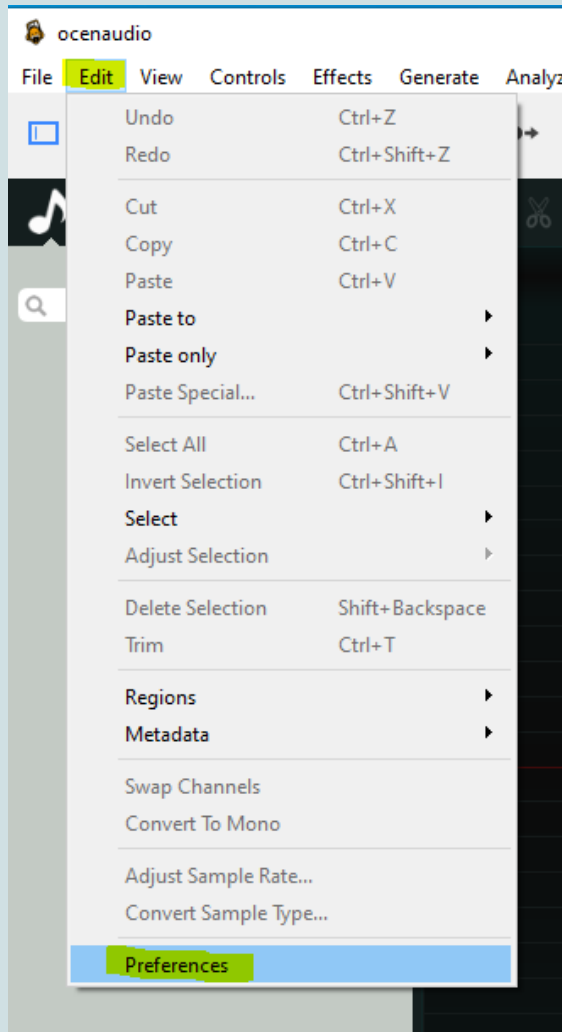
ocenaudio

File Edit View Controls Effects Generate Analyz

Undo Ctrl+Z
Redo Ctrl+Shift+Z

Cut Ctrl+X
Copy Ctrl+C
Paste Ctrl+V
Paste to
Paste only
Paste Special... Ctrl+Shift+V

Select All Ctrl+A
Invert Selection Ctrl+Shift+I
Select
Adjust Selection

Delete Selection Shift+Backspace
Trim Ctrl+T

Regions
Metadata

Swap Channels
Convert To Mono

Adjust Sample Rate...
Convert Sample Type...

Preferences